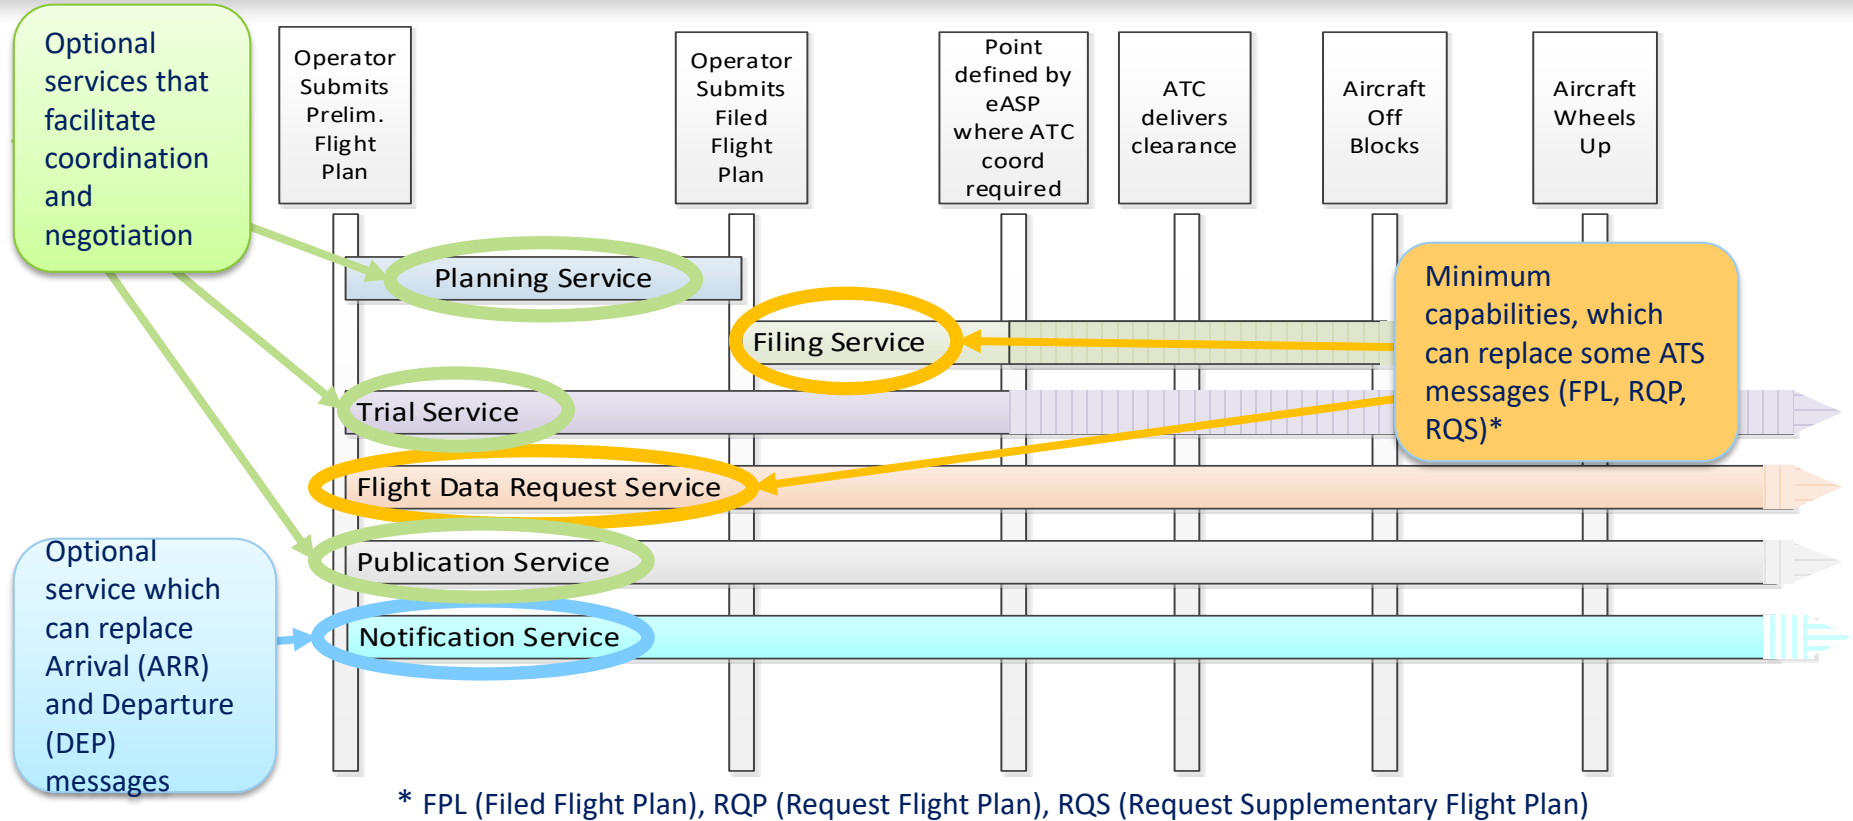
Optional services that facilitate coordination and negotiation

Operator Submits Prelim. Flight Plan

Operator Submits Filed Flight Plan

Point defined by eASP where ATC coord required

ATC delivers clearance

Aircraft Off Blocks

Aircraft Wheels Up

Planning Service

Filing Service

Minimum capabilities, which can replace some ATS messages (FPL, RQP, RQS)*

Trial Service

Flight Data Request Service

Optional service which can replace Arrival (ARR) and Departure (DEP) messages

Publication Service

Notification Service

* FPL (Filed Flight Plan), RQP (Request Flight Plan), RQS (Request Supplementary Flight Plan)